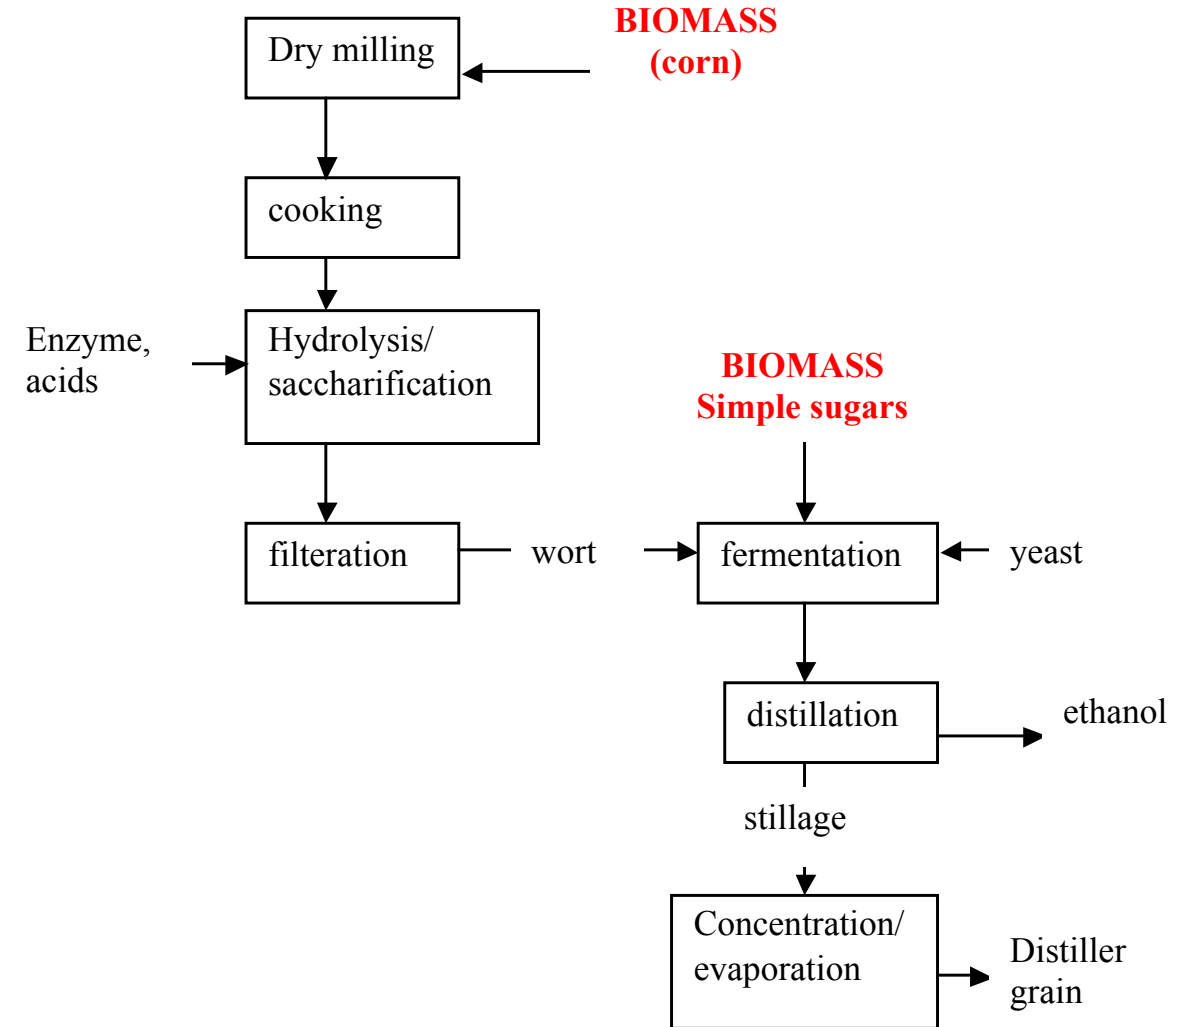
Dry milling

BIOMASS
(corn)

cooking

Enzyme, acids

Hydrolysis/
saccharification

BIOMASS
Simple sugars

filteration

wort

fermentation

yeast

distillation

ethanol

stillage

Concentration/
evaporation

Distiller grain